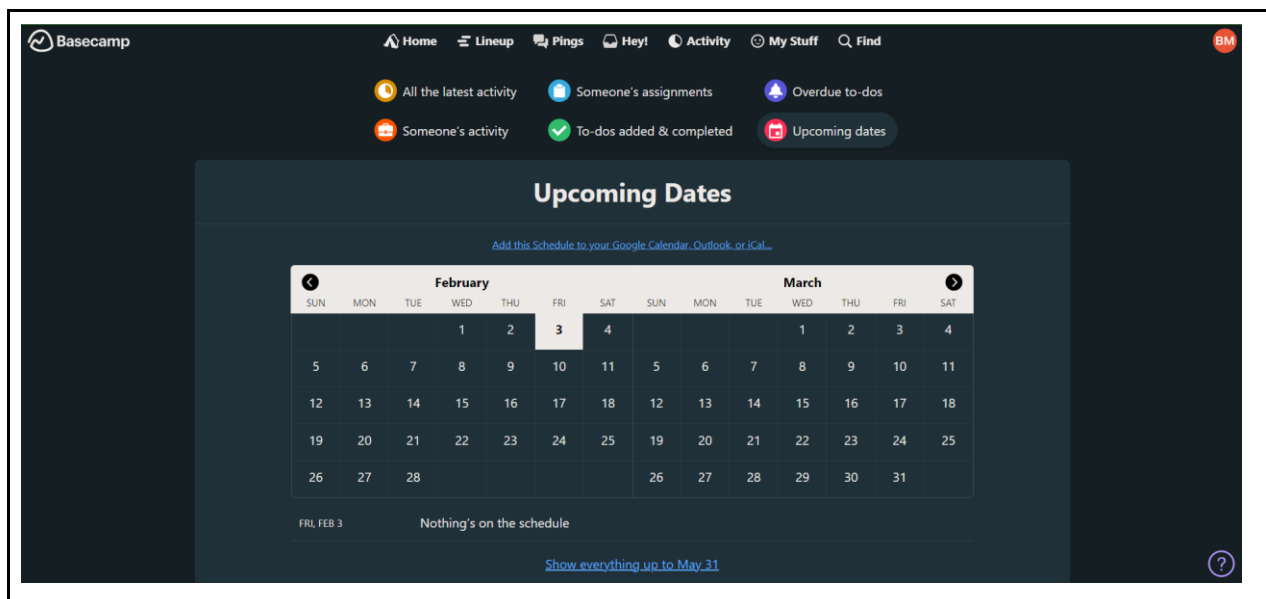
Basecamp

Home Lineup Pings Hey! Activity My Stuff Find

BM

All the latest activity
Someone's assignments
Overdue to-dos
Someone's activity
To-dos added & completed
Upcoming dates

Upcoming Dates

Add this Schedule to your Google Calendar, Outlook, or iCal...

| February | | | | | | |
|---|---|---|---|---|---|---|
| SUN | MON | TUE | WED | THU | FRI | SAT |
| | | | 1 | 2 | 3 | 4 |
| 5 | 6 | 7 | 8 | 9 | 10 | 11 |
| 12 | 13 | 14 | 15 | 16 | 17 | 18 |
| 19 | 20 | 21 | 22 | 23 | 24 | 25 |
| 26 | 27 | 28 | | | | |

| March | | | | | | |
|---|---|---|---|---|---|---|
| SUN | MON | TUE | WED | THU | FRI | SAT |
| | | | 1 | 2 | 3 | 4 |
| 5 | 6 | 7 | 8 | 9 | 10 | 11 |
| 12 | 13 | 14 | 15 | 16 | 17 | 18 |
| 19 | 20 | 21 | 22 | 23 | 24 | 25 |
| 26 | 27 | 28 | 29 | 30 | 31 | |

FRI, FEB 3 Nothing's on the schedule

Show everything up to May 31

?